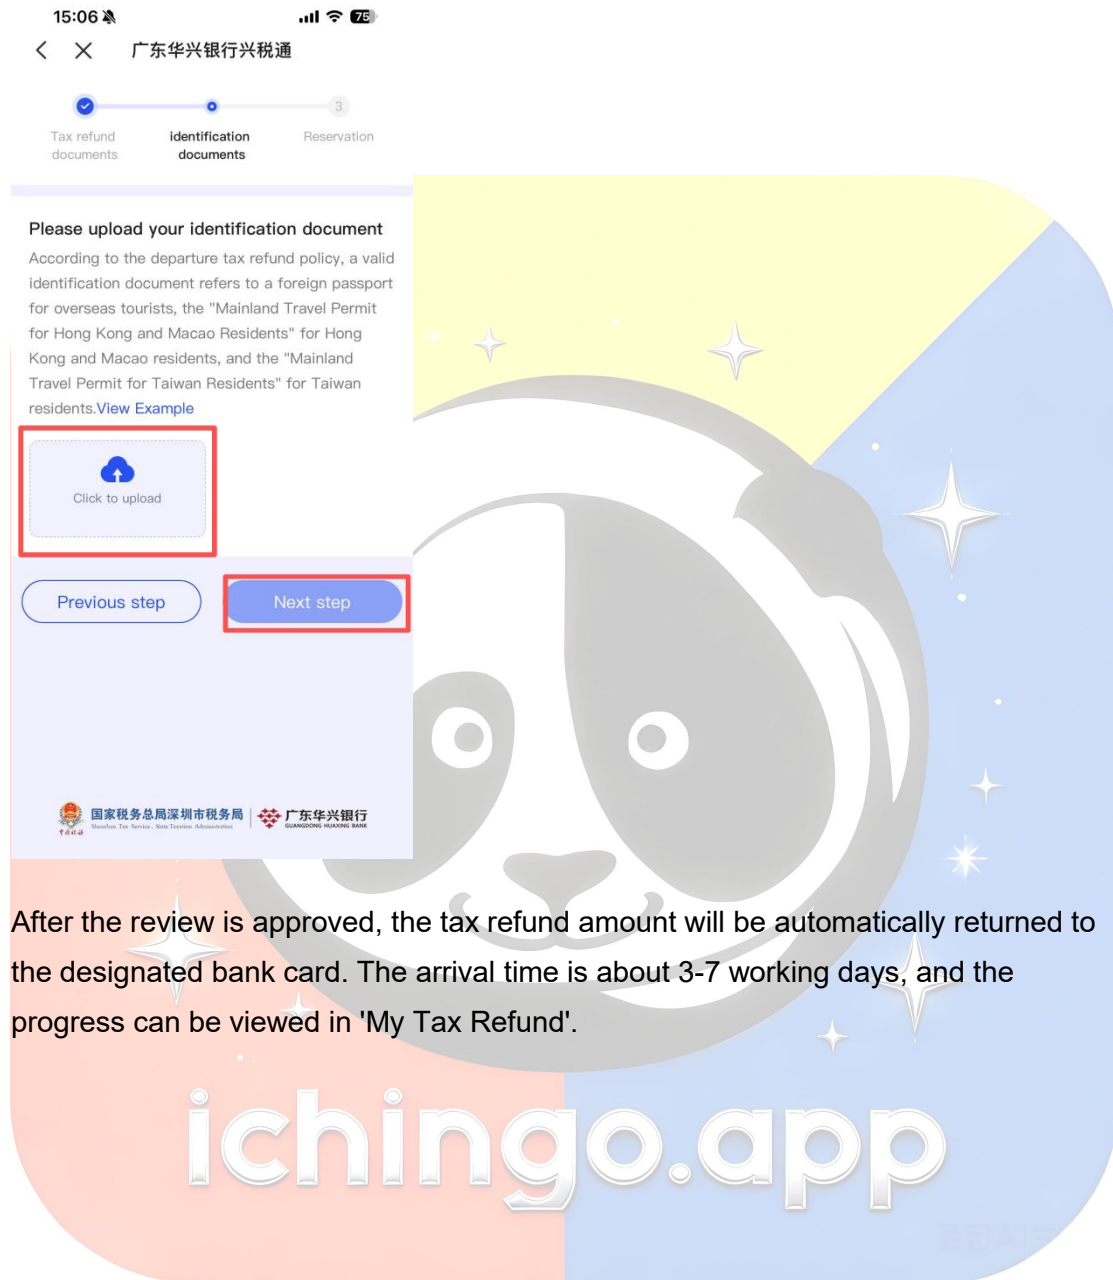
15:06 75

广东华兴银行兴税通

3

Tax refund documents

identification documents

Reservation

Please upload your identification document

According to the departure tax refund policy, a valid identification document refers to a foreign passport for overseas tourists, the "Mainland Travel Permit for Hong Kong and Macao Residents" for Hong Kong and Macao residents, and the "Mainland Travel Permit for Taiwan Residents" for Taiwan residents.View Example

Click to upload

Previous step

Next step

国家税务总局深圳市税务局 Shenzhen Tax Service, State Taxation Administration | 广东华兴银行 GUANGDONG HUAXING BANK

After the review is approved, the tax refund amount will be automatically returned to the designated bank card. The arrival time is about 3-7 working days, and the progress can be viewed in 'My Tax Refund'.

ichingo.app